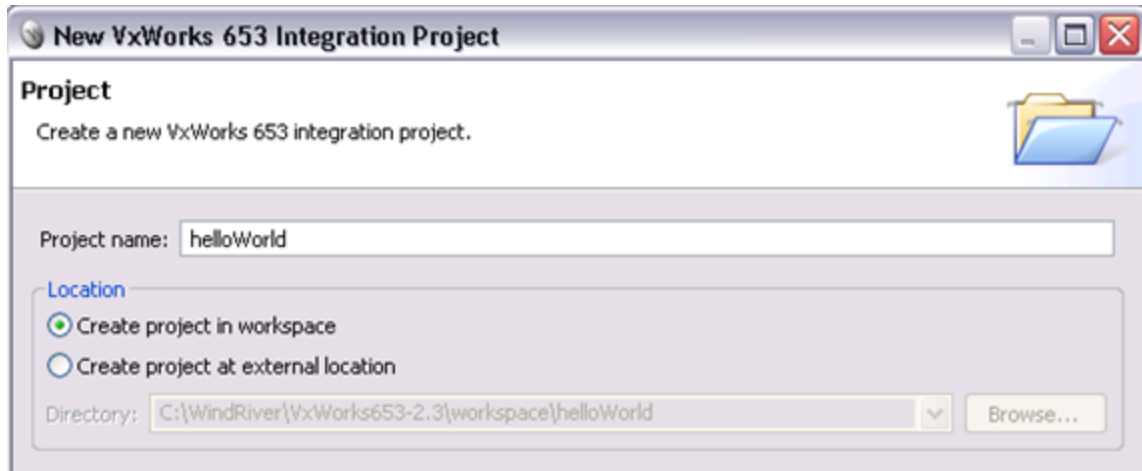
New VxWorks 653 Integration Project

Project

Create a new VxWorks 653 integration project.

Project name: helloWorld

Location

Create project in workspace

Create project at external location

Directory: C:\WindRiver\VxWorks653-2.3\workspace\helloWorld

Browse...